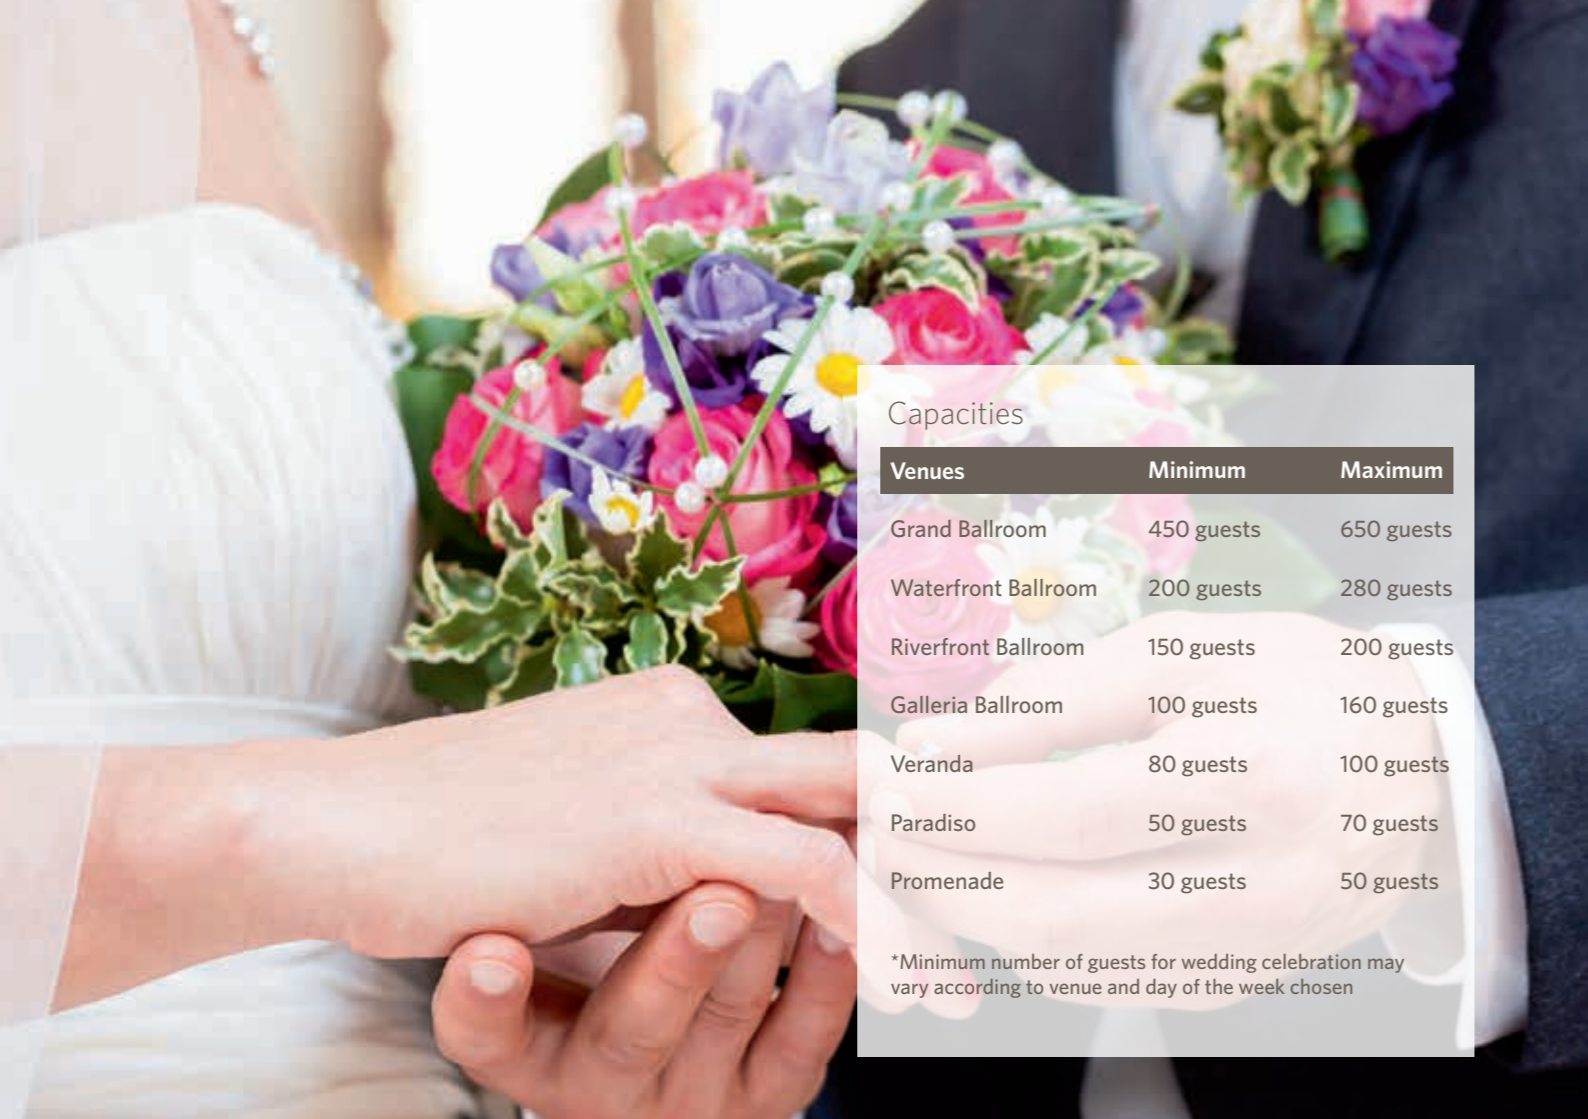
Capacities

| Venues | Minimum | Maximum |
|---|---|---|
| Grand Ballroom | 450 guests | 650 guests |
| Waterfront Ballroom | 200 guests | 280 guests |
| Riverfront Ballroom | 150 guests | 200 guests |
| Galleria Ballroom | 100 guests | 160 guests |
| Veranda | 80 guests | 100 guests |
| Paradiso | 50 guests | 70 guests |
| Promenade | 30 guests | 50 guests |

*Minimum number of guests for wedding celebration may vary according to venue and day of the week chosen